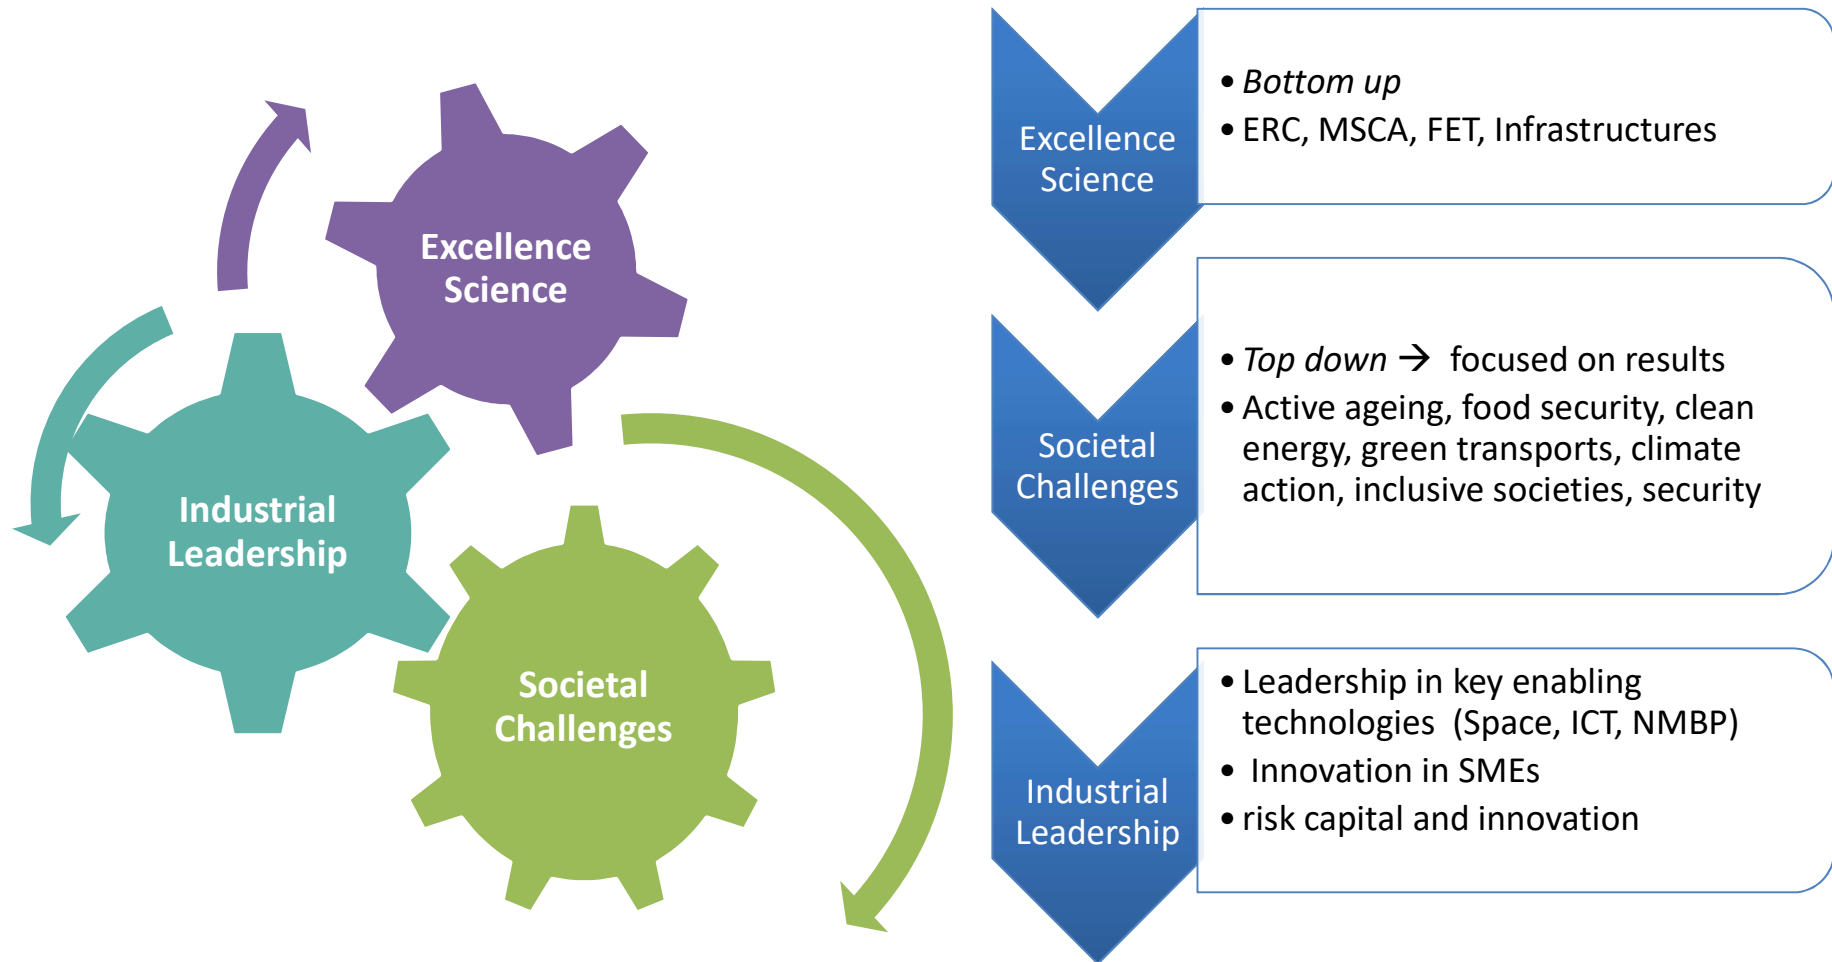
Excellence Science

Industrial Leadership

Societal Challenges

Excellence Science

• *Bottom up*
• ERC, MSCA, FET, Infrastructures

Societal Challenges

• *Top down* → focused on results
• Active ageing, food security, clean energy, green transports, climate action, inclusive societies, security

Industrial Leadership

• Leadership in key enabling technologies (Space, ICT, NMBP)
• Innovation in SMEs
• risk capital and innovation